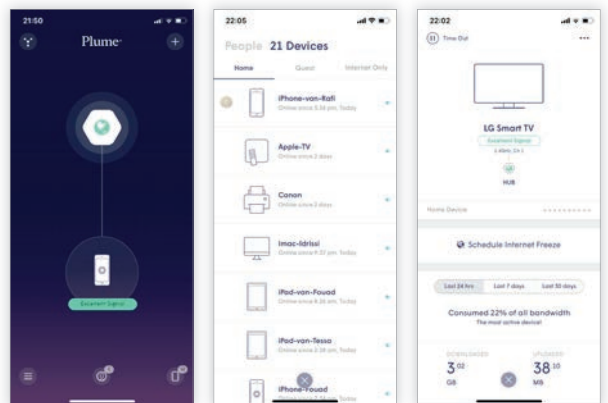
21:50

Plume

Excellent Signal

22:05

People 21 Devices

Home

Guest

Internet Only

iPhone-van-Rafi

Online since 5:16 pm, Today

Apple-TV

Online since 2 days

Canon

Online since 2 days

Imac-Idrissi

Online since 9:37 pm, Today

iPad-van-Fouad

Online since 8:36 am, Today

iPad-van-Tessa

Online since 5:38 pm, Today

iPhone-Fouad

22:02

Time Out

LG Smart TV

Excellent Signal

HUB

Home Device

Schedule Internet Freeze

Last 24 hrs

Last 7 days

Last 30 days

Consumed 22% of all bandwidth

The most active device!

DOWNLOADED

$3^{02}$

GB

UPLOADED

$38^{10}$

MB